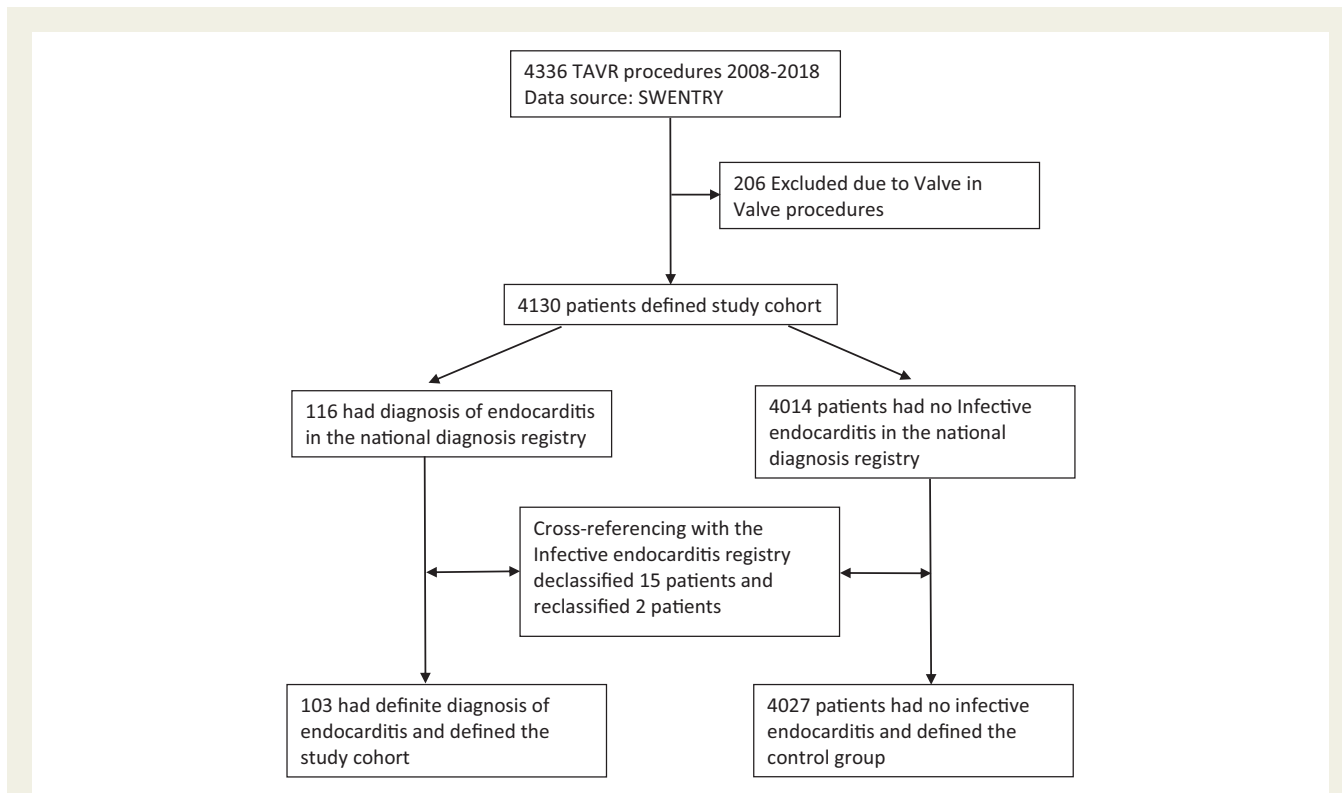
4336 TAVR procedures 2008-2018
Data source: SWENTRY

206 Excluded due to Valve in Valve procedures

4130 patients defined study cohort

116 had diagnosis of endocarditis in the national diagnosis registry

4014 patients had no Infective endocarditis in the national diagnosis registry

Cross-referencing with the Infective endocarditis registry declassified 15 patients and reclassified 2 patients

103 had definite diagnosis of endocarditis and defined the study cohort

4027 patients had no infective endocarditis and defined the control group